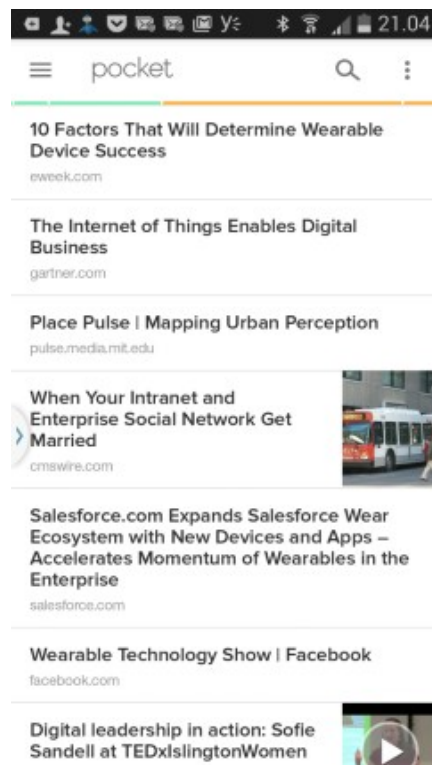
21.04

pocket

10 Factors That Will Determine Wearable Device Success
eweek.com

The Internet of Things Enables Digital Business
gartner.com

Place Pulse | Mapping Urban Perception
pulse.media.mit.edu

When Your Intranet and Enterprise Social Network Get Married
cmswire.com

Salesforce.com Expands Salesforce Wear Ecosystem with New Devices and Apps – Accelerates Momentum of Wearables in the Enterprise
salesforce.com

Wearable Technology Show | Facebook
facebook.com

Digital leadership in action: Sofie Sandell at TEDxIslingtonWomen